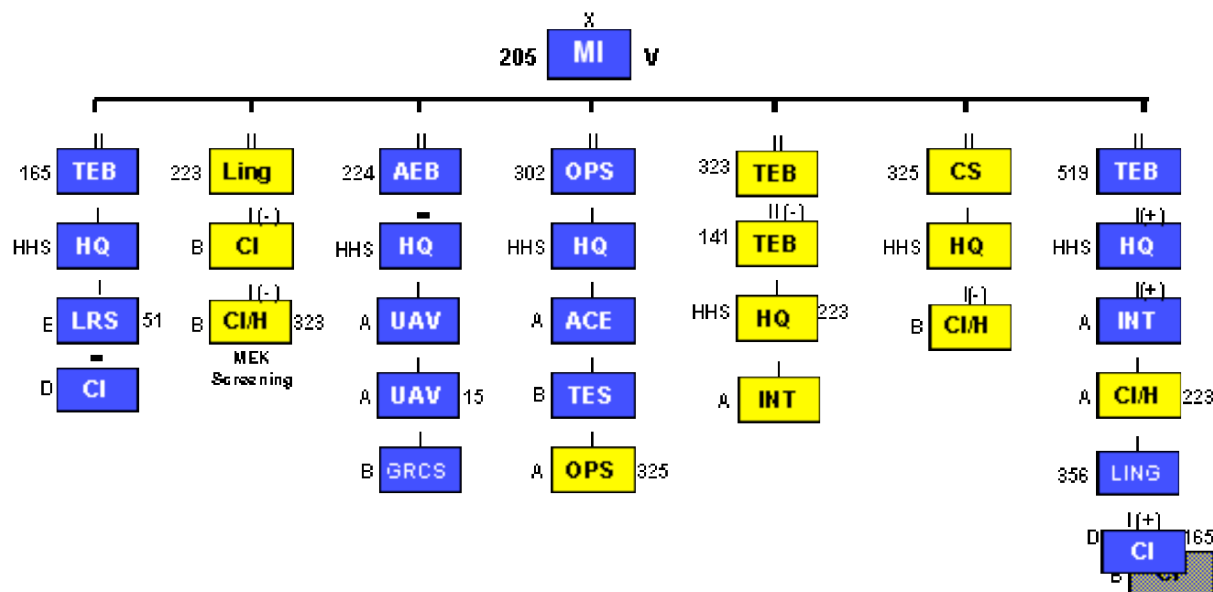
X
205 MI V

II
165 TEB
I
HHS HQ
I
E LRS 51
▬
D CI

II
223 Ling
I(-)
B CI
I(-)
B CI/H 323
MEK Screening

II
224 AEB
▬
HHS HQ
A UAV
A UAV 15
B GRCS

II
302 OPS
I
HHS HQ
A ACE
B TES
A OPS 325

II
323 TEB
II(-)
141 TEB
HHS HQ 223
A INT

II
325 CS
I
HHS HQ
I(-)
B CI/H

II
519 TEB
I(+)
HHS HQ
I(+)
A INT
A CI/H 223
356 LING
I(+)
D CI 165
B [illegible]